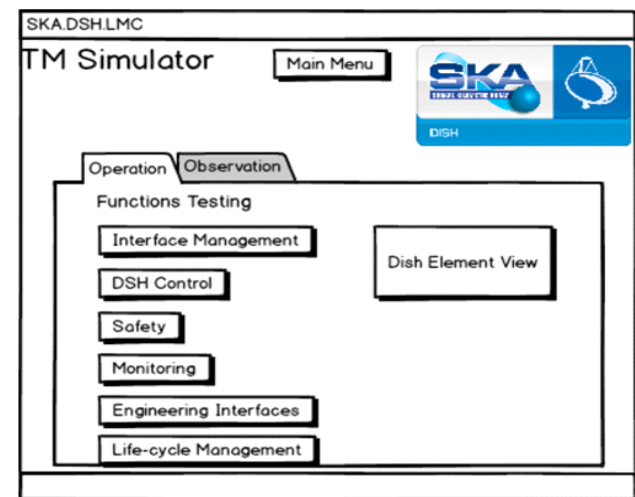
SKA.DSH.LMC

TM Simulator

Main Menu

SKA
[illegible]
DISH

Operation

Observation

Functions Testing

Interface Management

DSH Control

Safety

Monitoring

Engineering Interfaces

Life-cycle Management

Dish Element View